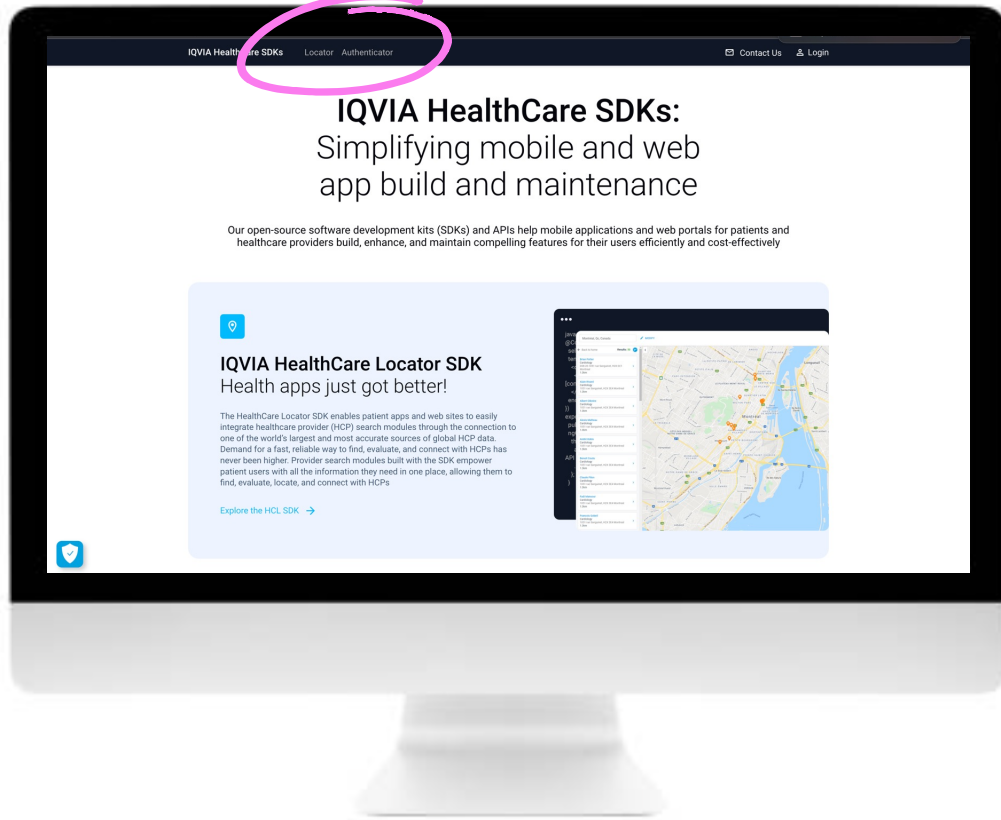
IQVIA HealthCare SDKs Locator Authenticator

Contact Us Login

IQVIA HealthCare SDKs:
Simplifying mobile and web app build and maintenance

Our open-source software development kits (SDKs) and APIs help mobile applications and web portals for patients and healthcare providers build, enhance, and maintain compelling features for their users efficiently and cost-effectively

IQVIA HealthCare Locator SDK
Health apps just got better!

The HealthCare Locator SDK enables patient apps and web sites to easily integrate healthcare provider (HCP) search modules through the connection to one of the world's largest and most accurate sources of global HCP data. Demand for a fast, reliable way to find, evaluate, and connect with HCPs has never been higher. Provider search modules built with the SDK empower patient users with all the information they need in one place, allowing them to find, evaluate, locate, and connect with HCPs

Explore the HCL SDK